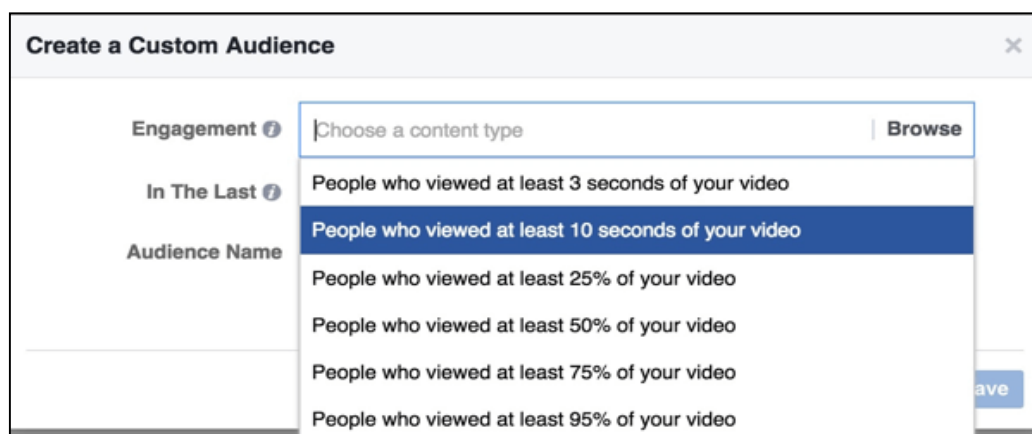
Create a Custom Audience

×

Engagement

Choose a content type

Browse

In The Last

Audience Name

People who viewed at least 3 seconds of your video

People who viewed at least 10 seconds of your video

People who viewed at least 25% of your video

People who viewed at least 50% of your video

People who viewed at least 75% of your video

People who viewed at least 95% of your video

ave